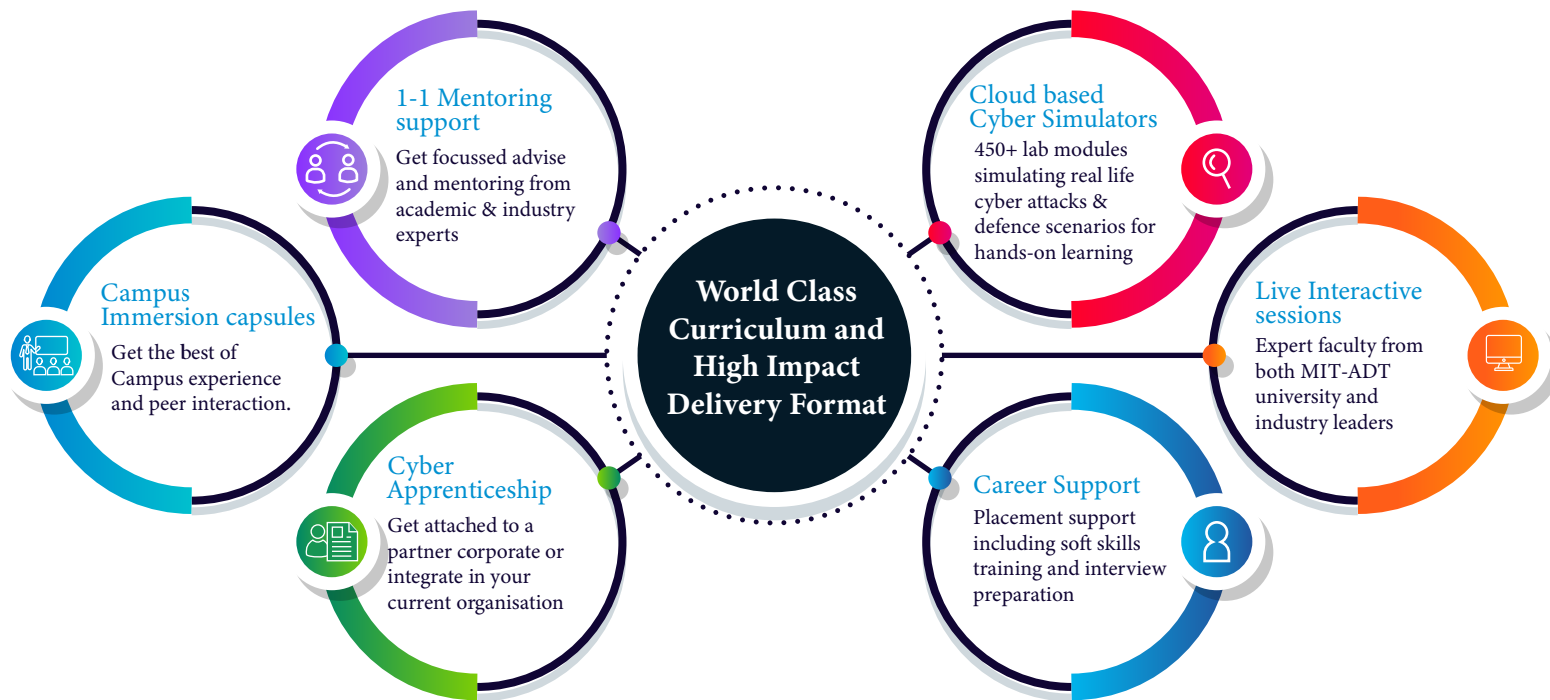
World Class Curriculum and High Impact Delivery Format

1-1 Mentoring support

Get focussed advise and mentoring from academic & industry experts

Cloud based Cyber Simulators

450+ lab modules simulating real life cyber attacks & defence scenarios for hands-on learning

Campus Immersion capsules

Get the best of Campus experience and peer interaction.

Live Interactive sessions

Expert faculty from both MIT-ADT university and industry leaders

Cyber Apprenticeship

Get attached to a partner corporate or integrate in your current organisation

Career Support

Placement support including soft skills training and interview preparation